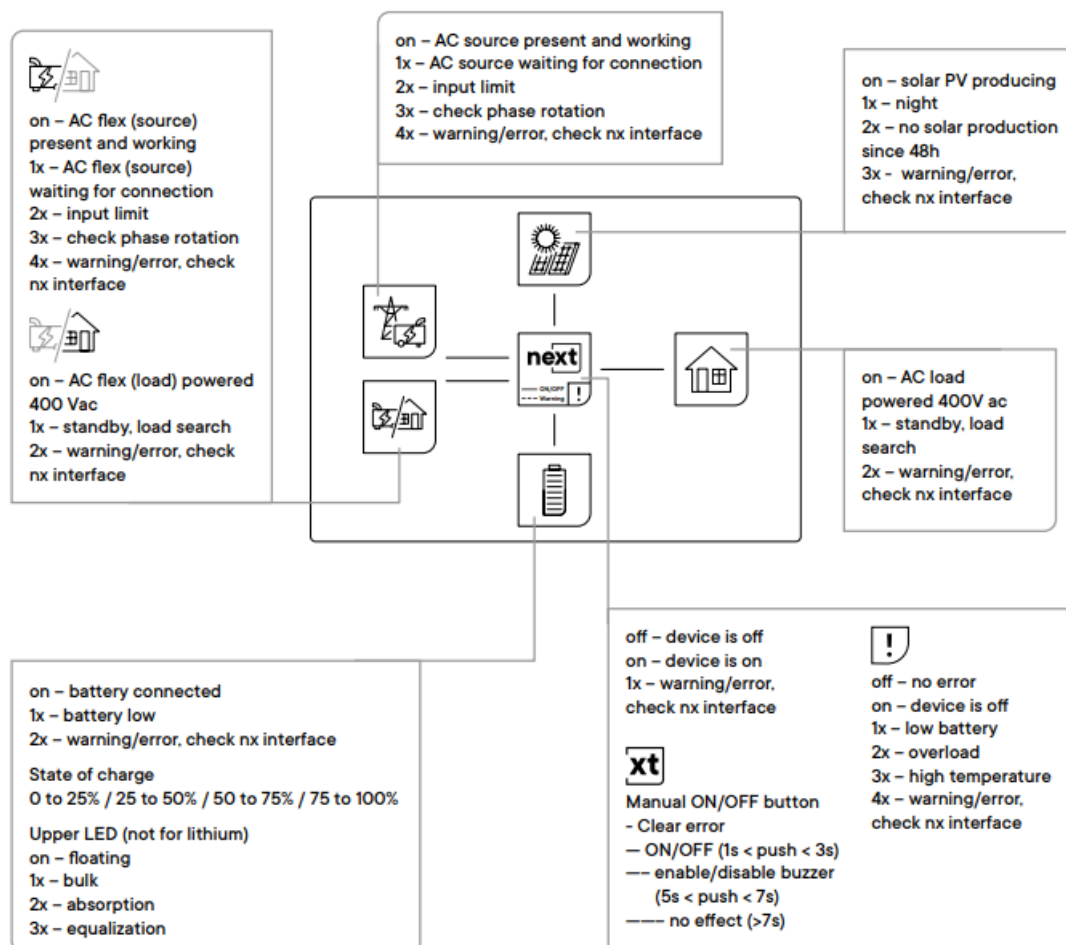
on – AC flex (source) present and working
1x – AC flex (source) waiting for connection
2x – input limit
3x – check phase rotation
4x – warning/error, check nx interface

on – AC flex (load) powered 400 Vac
1x – standby, load search
2x – warning/error, check nx interface

on – AC source present and working
1x – AC source waiting for connection
2x – input limit
3x – check phase rotation
4x – warning/error, check nx interface

on – solar PV producing
1x – night
2x – no solar production since 48h
3x – warning/error, check nx interface

next
—— ON/OFF
---- Warning
!

on – AC load powered 400V ac
1x – standby, load search
2x – warning/error, check nx interface

on – battery connected
1x – battery low
2x – warning/error, check nx interface

State of charge
0 to 25% / 25 to 50% / 50 to 75% / 75 to 100%

Upper LED (not for lithium)
on – floating
1x – bulk
2x – absorption
3x – equalization

off – device is off
on – device is on
1x – warning/error, check nx interface

xt
Manual ON/OFF button
- Clear error
— ON/OFF (1s < push < 3s)
—– enable/disable buzzer (5s < push < 7s)
——– no effect (>7s)

!
off – no error
on – device is off
1x – low battery
2x – overload
3x – high temperature
4x – warning/error, check nx interface